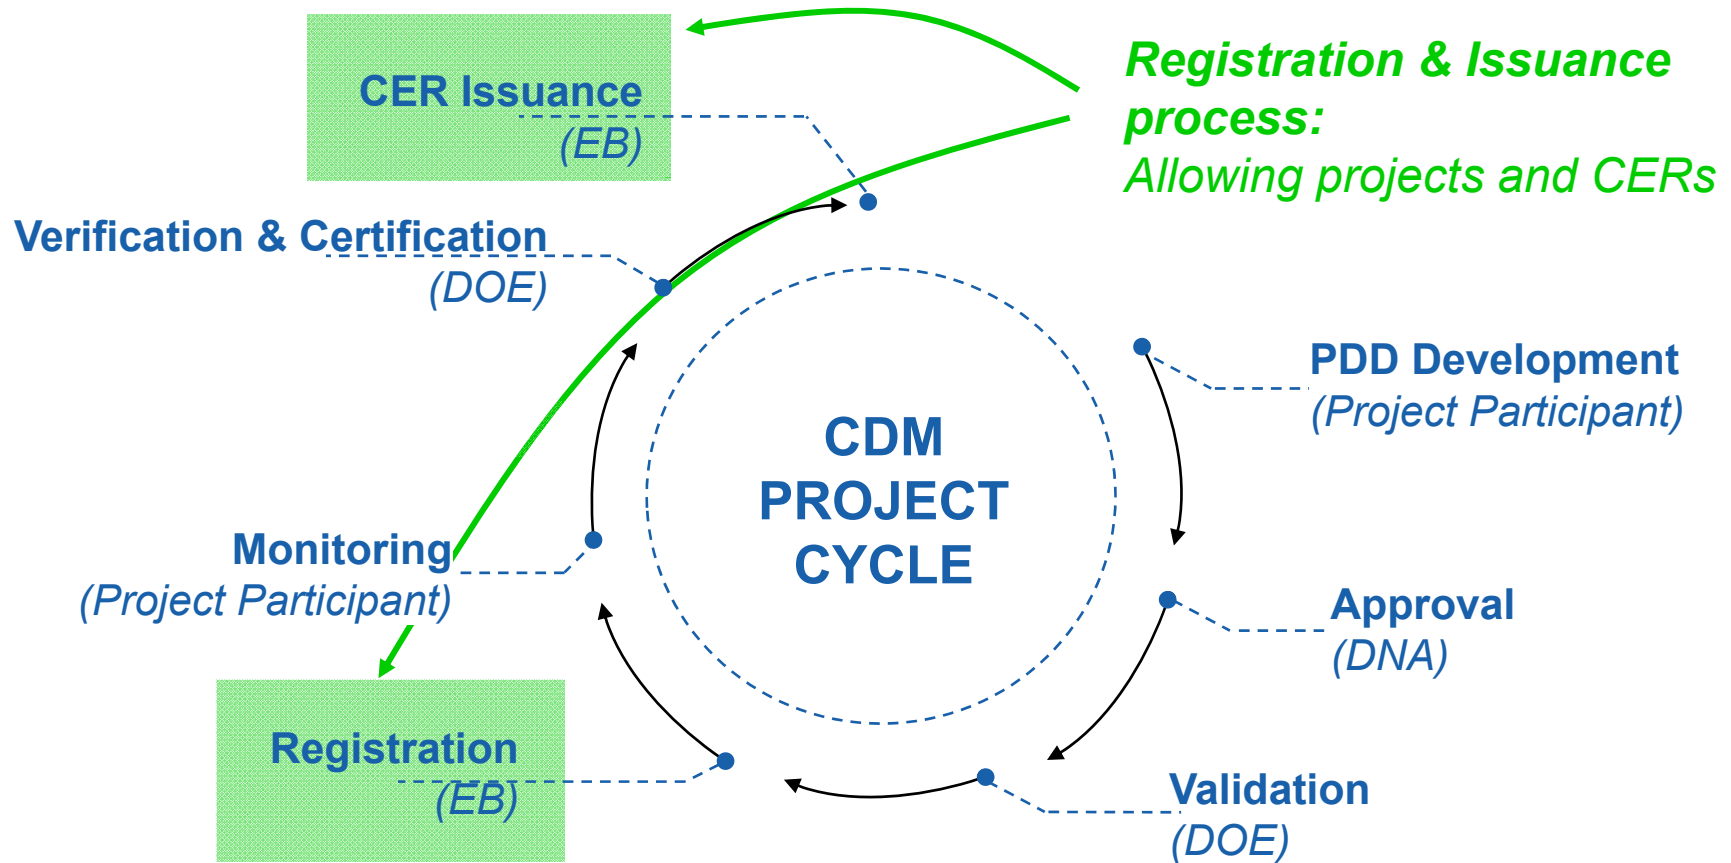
CER Issuance
(EB)

Registration & Issuance process:
Allowing projects and CERs

Verification & Certification
(DOE)

PDD Development
(Project Participant)

CDM PROJECT CYCLE

Monitoring
(Project Participant)

Approval
(DNA)

Registration
(EB)

Validation
(DOE)